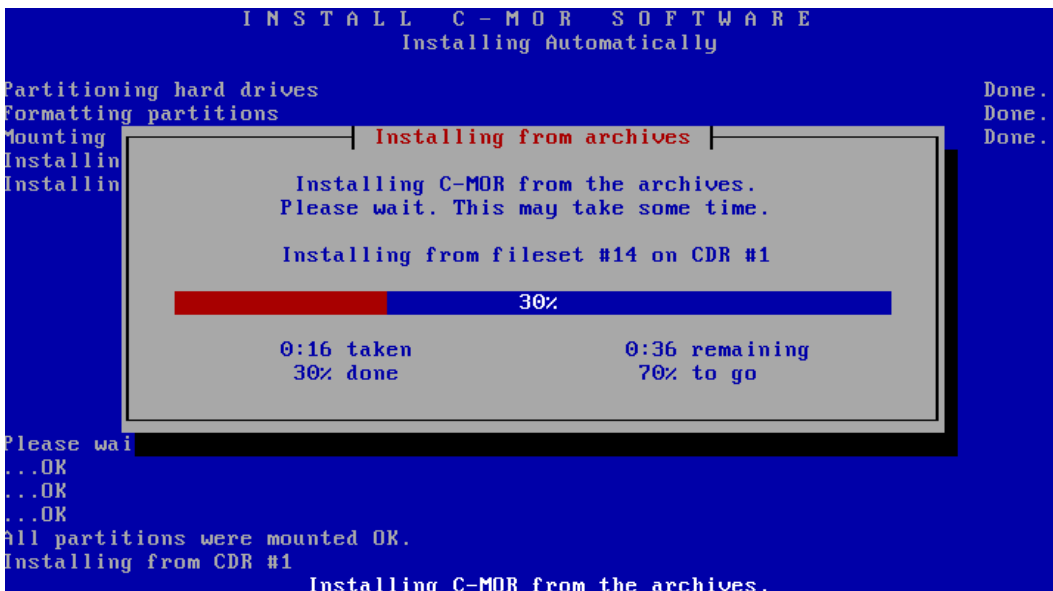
I N S T A L L   C - M O R   S O F T W A R E
Installing Automatically

Partitioning hard drives Done.
Formatting partitions Done.
Mounting Done.
Installin
Installin

Installing from archives

Installing C-MOR from the archives.
Please wait. This may take some time.

Installing from fileset #14 on CDR #1

30%

0:16 taken
30% done

0:36 remaining
70% to go

Please wai
...OK
...OK
...OK
All partitions were mounted OK.
Installing from CDR #1
Installing C-MOR from the archives.